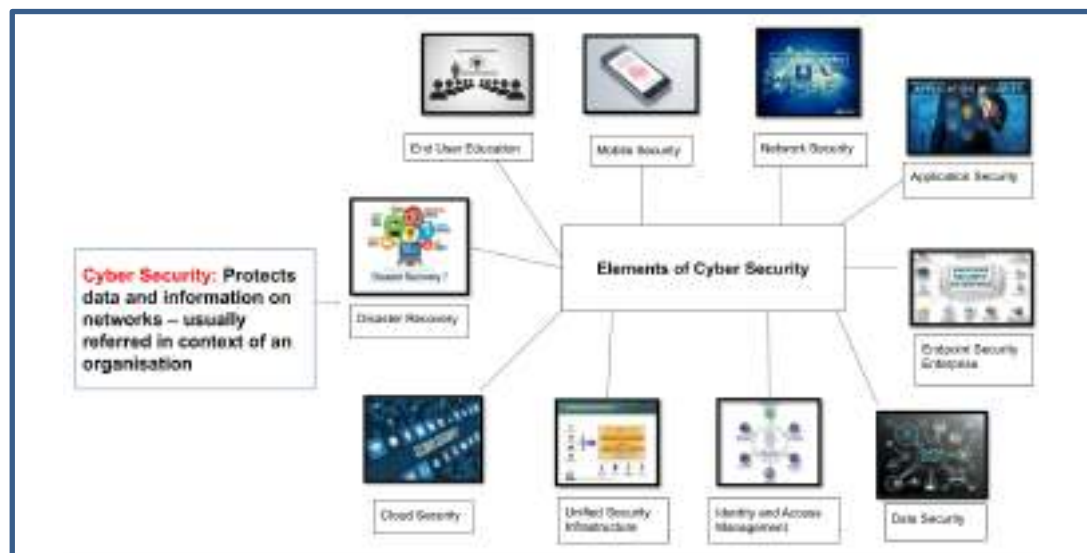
Cyber Security: Protects data and information on networks – usually referred in context of an organisation

Elements of Cyber Security

End User Education

Mobile Security

Network Security

Application Security

Disaster Recovery

Endpoint Security Enterprise

Cloud Security

Unified Security Infrastructure

Identity and Access Management

Data Security